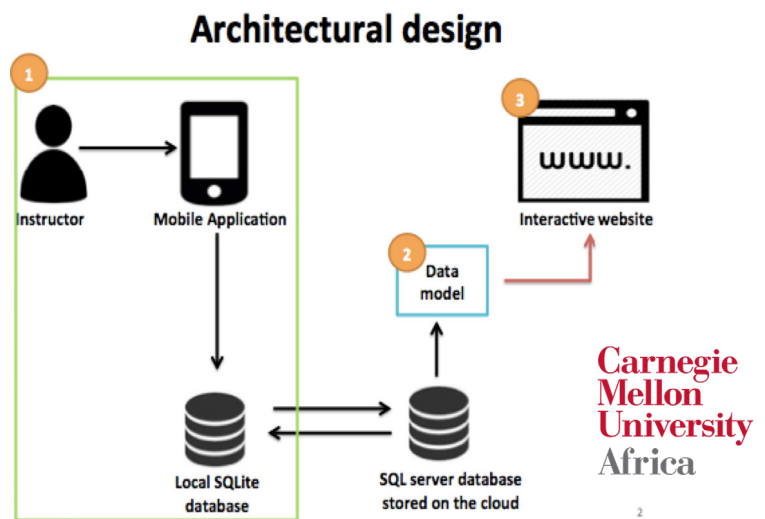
Architectural design

1

Instructor

Mobile Application

Local SQLite database

3

www.

Interactive website

2

Data model

SQL server database stored on the cloud

Carnegie Mellon University Africa

2